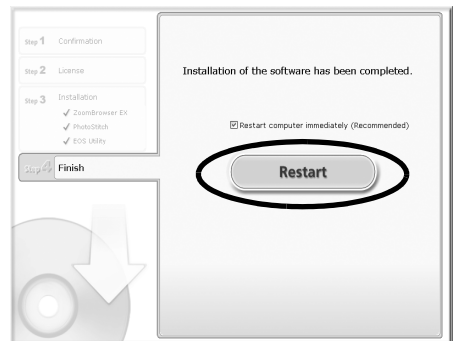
Step 1 Confirmation

Step 2 License

Step 3 Installation
✓ ZoomBrowser EX
✓ PhotoStitch
✓ EOS Utility

Step 4 Finish

Installation of the software has been completed.

☑ Restart computer immediately (Recommended)

Restart